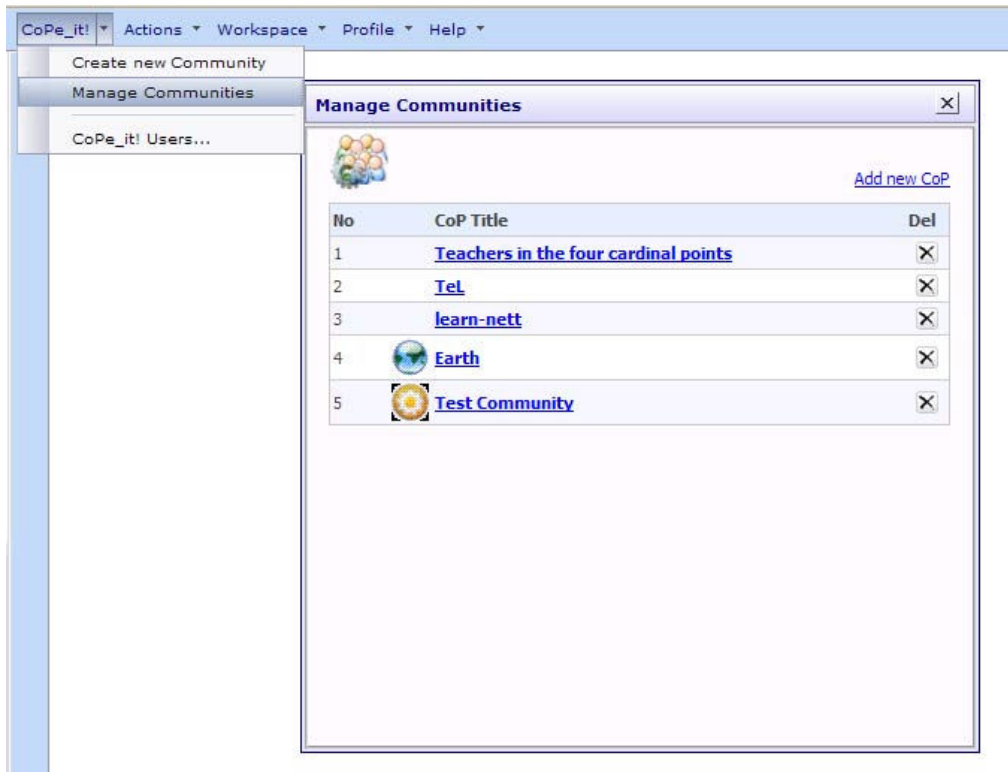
CoPe_it! ▾ Actions ▾ Workspace ▾ Profile ▾ Help ▾

Create new Community
Manage Communities
CoPe_it! Users...

Manage Communities

Add new CoP

| No | CoP Title | Del |
|---|---|---|
| 1 | Teachers in the four cardinal points | ✕ |
| 2 | TeL | ✕ |
| 3 | learn-nett | ✕ |
| 4 | Earth | ✕ |
| 5 | Test Community | ✕ |